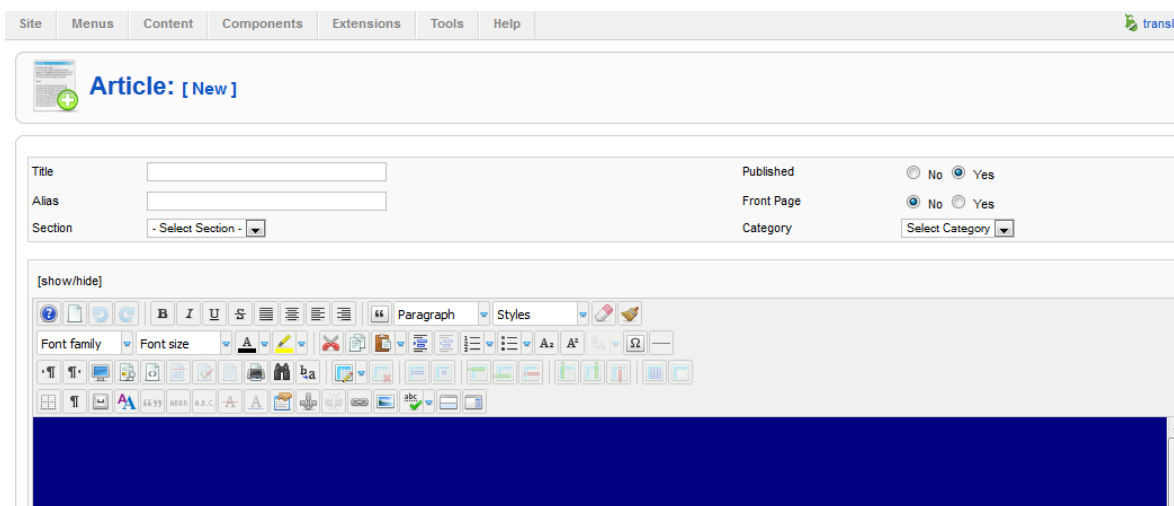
Site Menus Content Components Extensions Tools Help

transl

Article: [ New ]

Title

Alias

Section - Select Section -

Published No Yes

Front Page No Yes

Category Select Category

[show/hide]

Paragraph Styles

Font family Font size